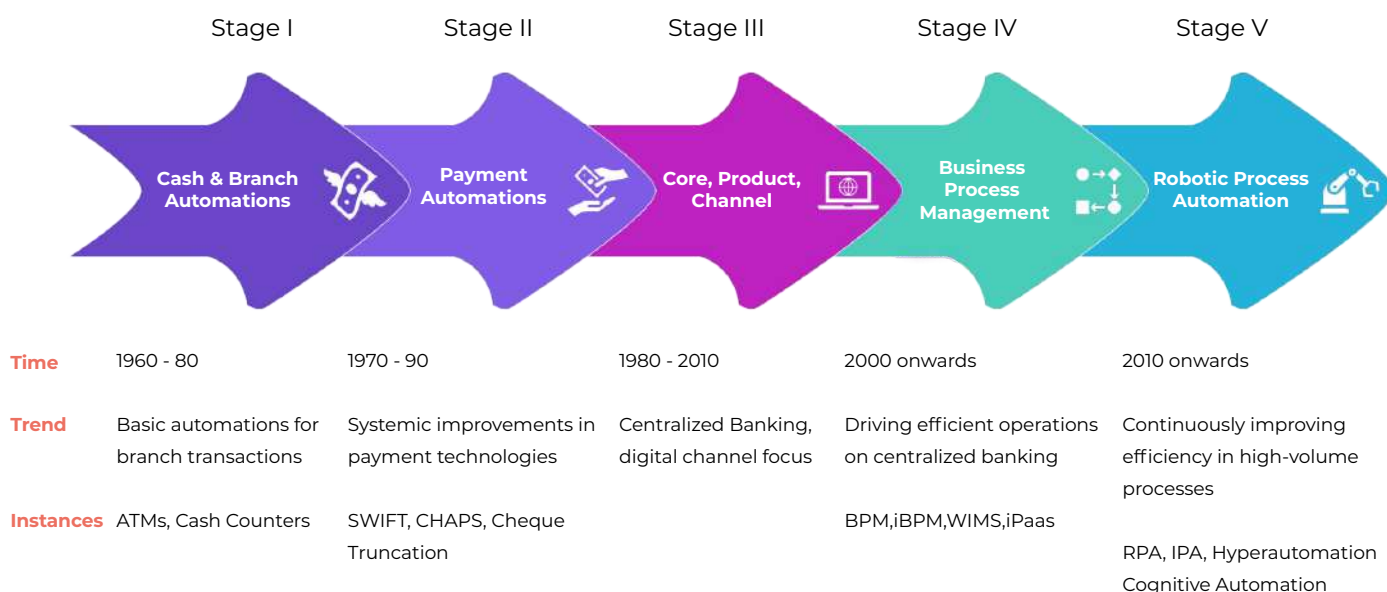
| | Stage I | Stage II | Stage III | Stage IV | Stage V |
|---|---|---|---|---|---|
| | Cash & Branch Automations | Payment Automations | Core, Product, Channel | Business Process Management | Robotic Process Automation |
| Time | 1960 - 80 | 1970 - 90 | 1980 - 2010 | 2000 onwards | 2010 onwards |
| Trend | Basic automations for branch transactions | Systemic improvements in payment technologies | Centralized Banking, digital channel focus | Driving efficient operations on centralized banking | Continuously improving efficiency in high-volume processes |
| Instances | ATMs, Cash Counters | SWIFT, CHAPS, Cheque Truncation | | BPM,iBPM,WIMS,iPaas | RPA, IPA, Hyperautomation Cognitive Automation |